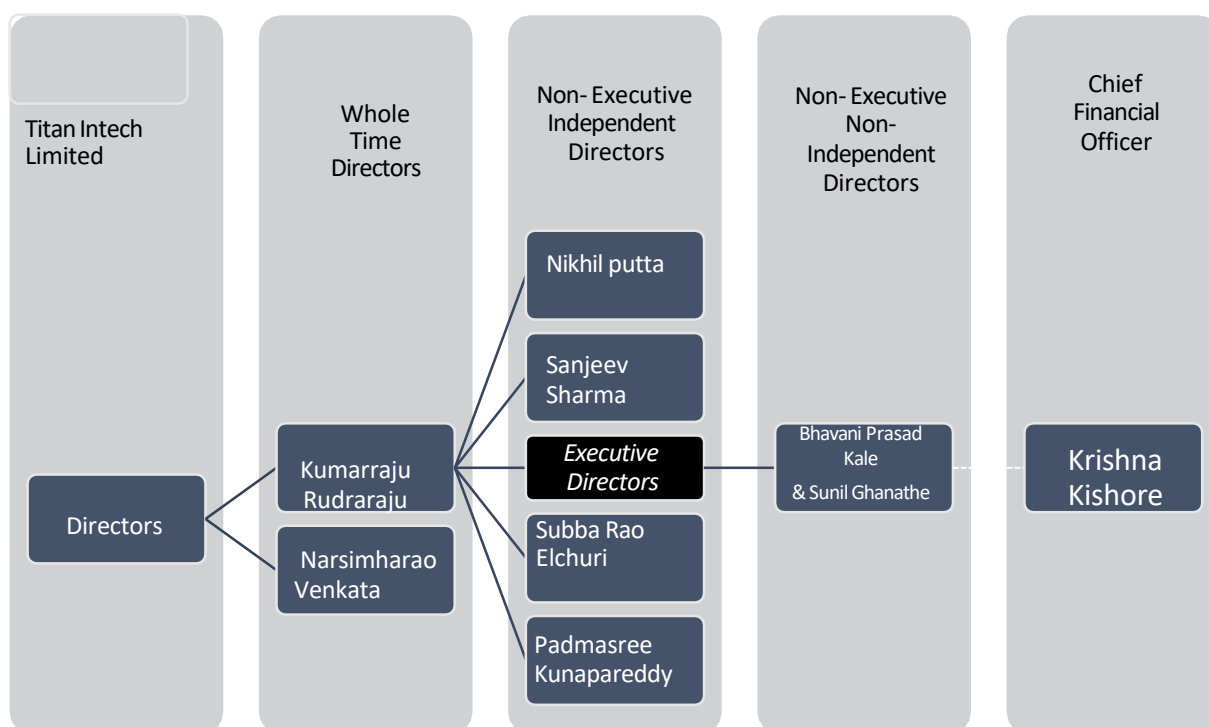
Titan Intech Limited

Whole Time Directors

Non- Executive Independent Directors

Non- Executive Non- Independent Directors

Chief Financial Officer

Nikhil putta

Sanjeev Sharma

Executive Directors

Subba Rao Elchuri

Padmasree Kunapareddy

Directors

Kumarraju Rudraraju

Narsimharao Venkata

Bhavani Prasad Kale & Sunil Ghanathe

Krishna Kishore